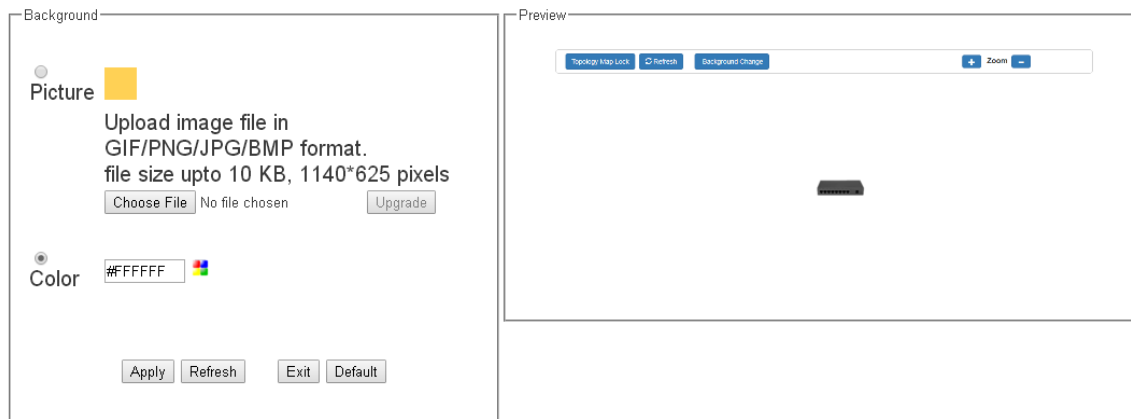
Background

Picture

Upload image file in GIF/PNG/JPG/BMP format.
file size upto 10 KB, 1140*625 pixels

Choose File No file chosen Upgrade

Color #FFFFFF

Apply Refresh Exit Default

Preview

Topology Map Lock Refresh Background Change + Zoom −